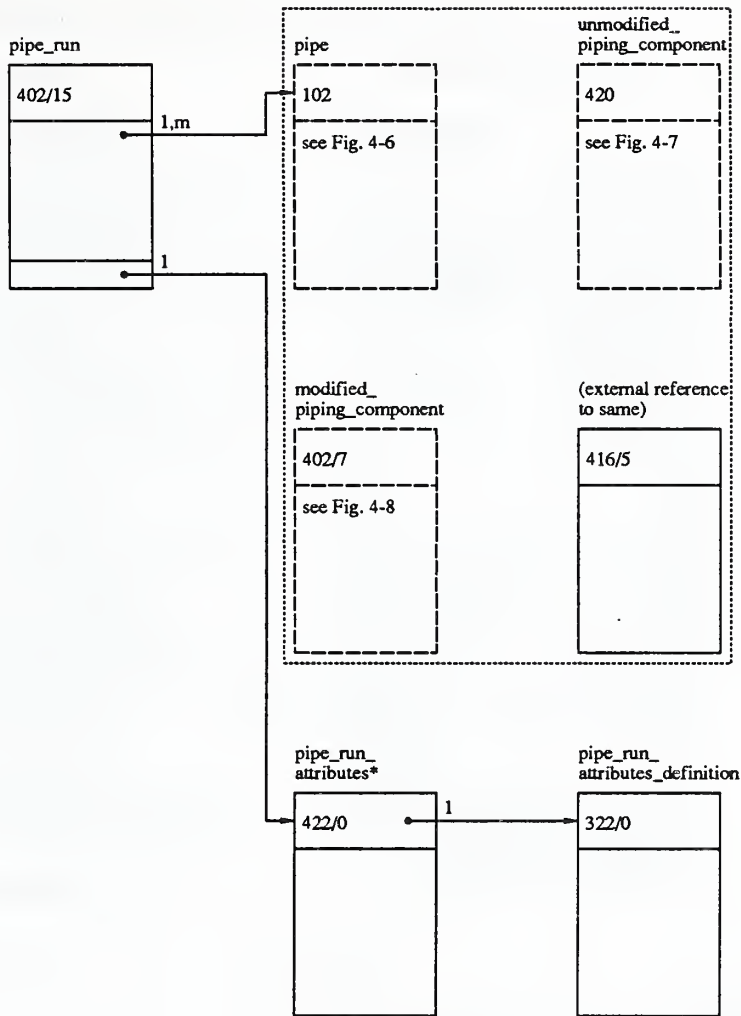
pipe_run

402/15

1,m

1

pipe

102

see Fig. 4-6

unmodified_ piping_component

420

see Fig. 4-7

modified_ piping_component

402/7

see Fig. 4-8

(external reference to same)

416/5

pipe_run_ attributes*

422/0

1

pipe_run_ attributes_definition

322/0